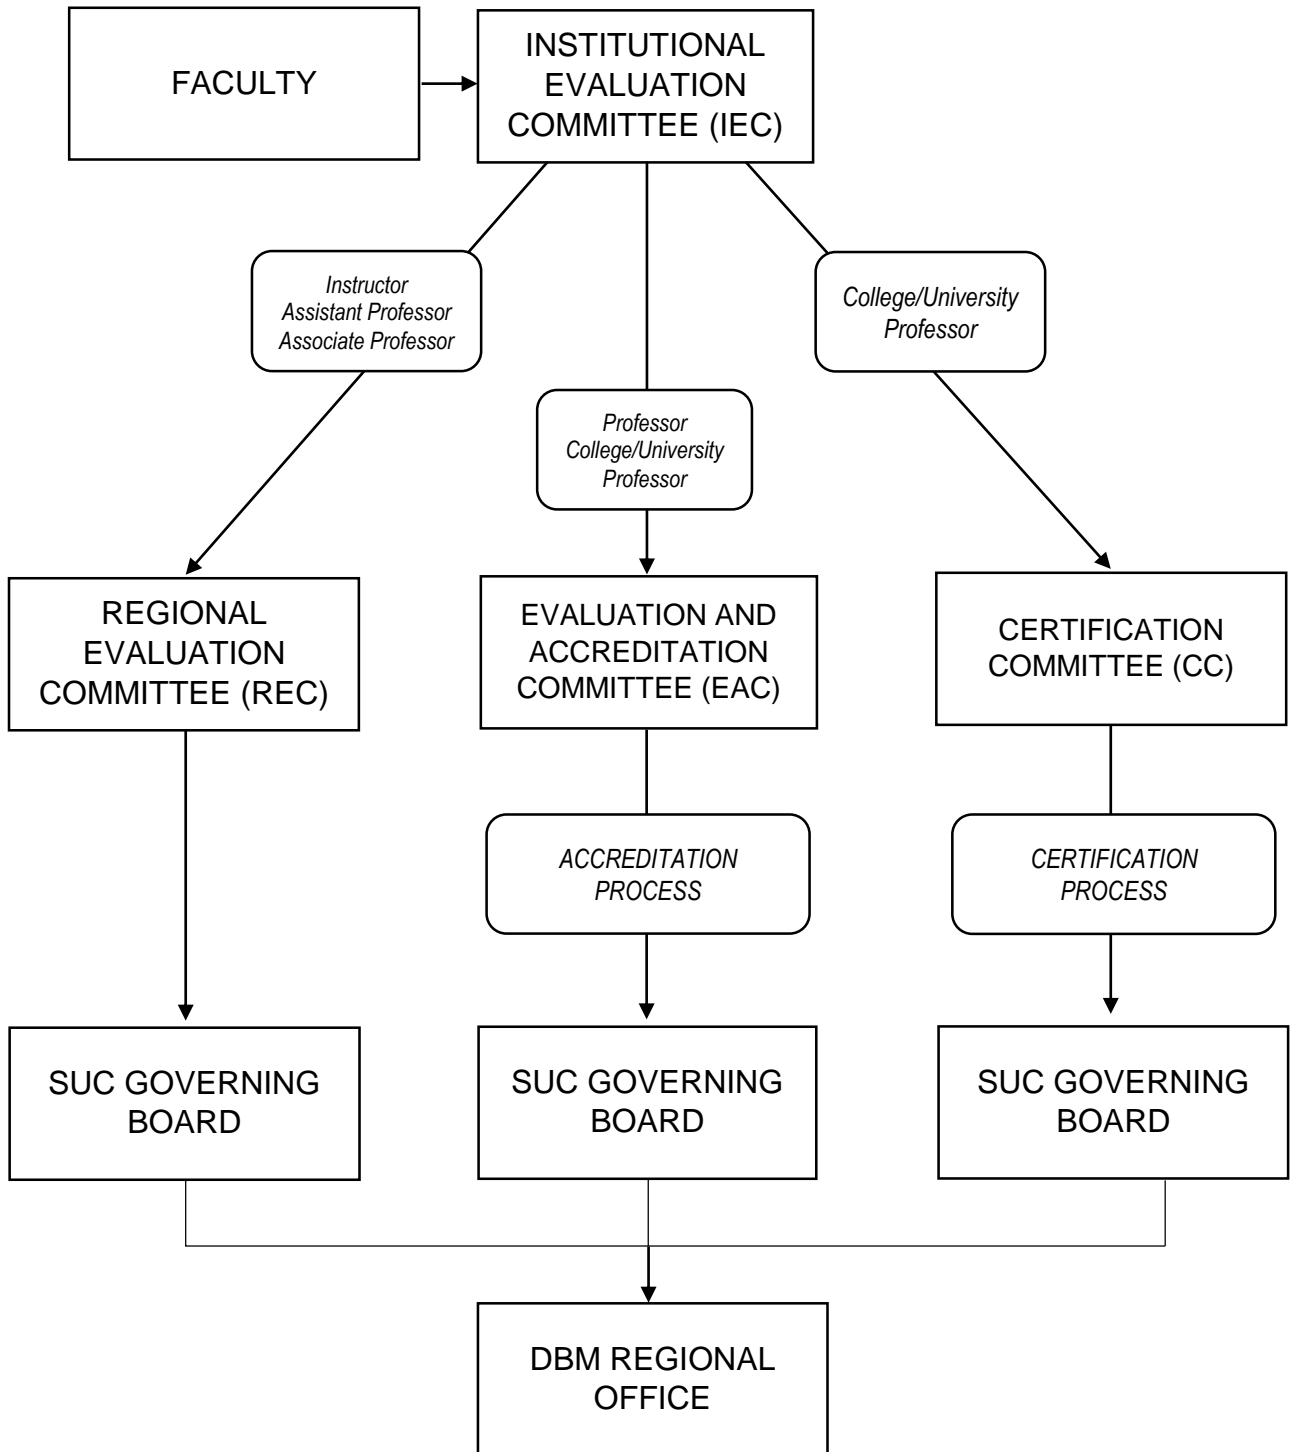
FACULTY

INSTITUTIONAL EVALUATION COMMITTEE (IEC)

Instructor
Assistant Professor
Associate Professor

Professor
College/University Professor

College/University Professor

REGIONAL EVALUATION COMMITTEE (REC)

EVALUATION AND ACCREDITATION COMMITTEE (EAC)

CERTIFICATION COMMITTEE (CC)

ACCREDITATION PROCESS

CERTIFICATION PROCESS

SUC GOVERNING BOARD

SUC GOVERNING BOARD

SUC GOVERNING BOARD

DBM REGIONAL OFFICE